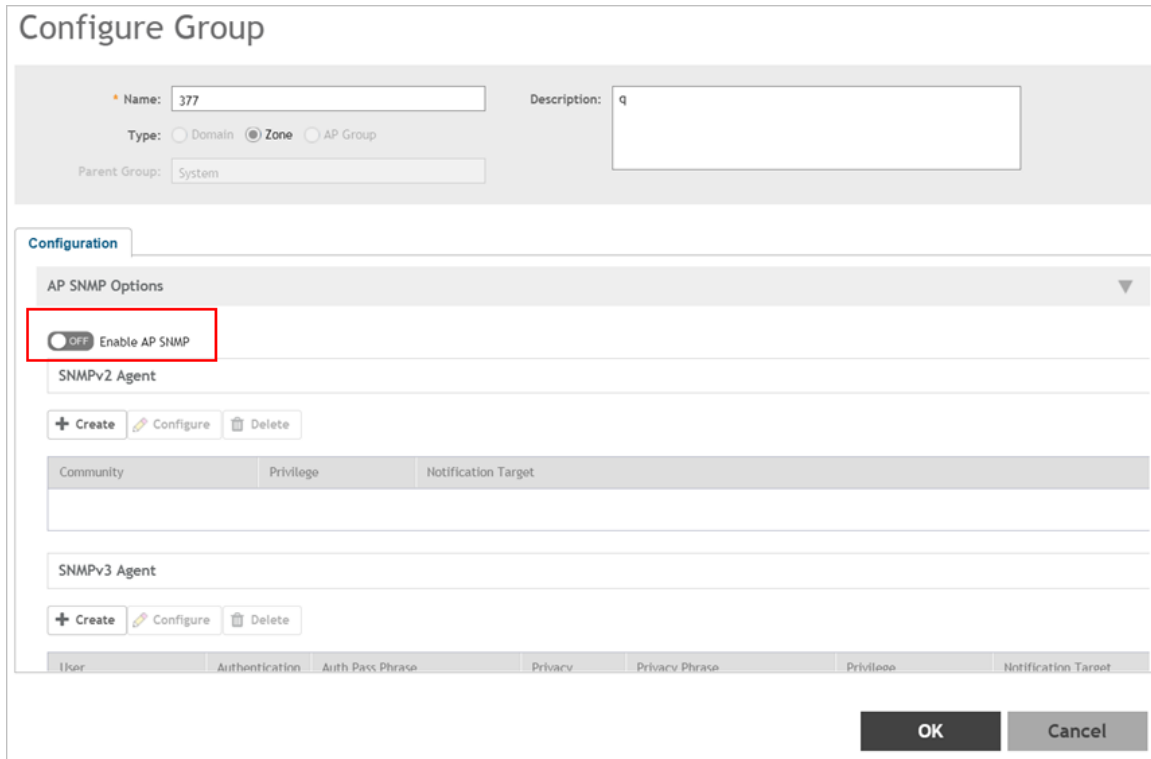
Configure Group

* Name: 377

Type: Domain Zone AP Group

Parent Group: System

Description: q

Configuration

AP SNMP Options

OFF Enable AP SNMP

SNMPv2 Agent

+ Create Configure Delete

| Community | Privilege | Notification Target |
|---|---|---|

SNMPv3 Agent

+ Create Configure Delete

| User | Authentication | Auth Pass Phrase | Privacy | Privacy Phrase | Privilege | Notification Target |
|---|---|---|---|---|---|---|

OK Cancel